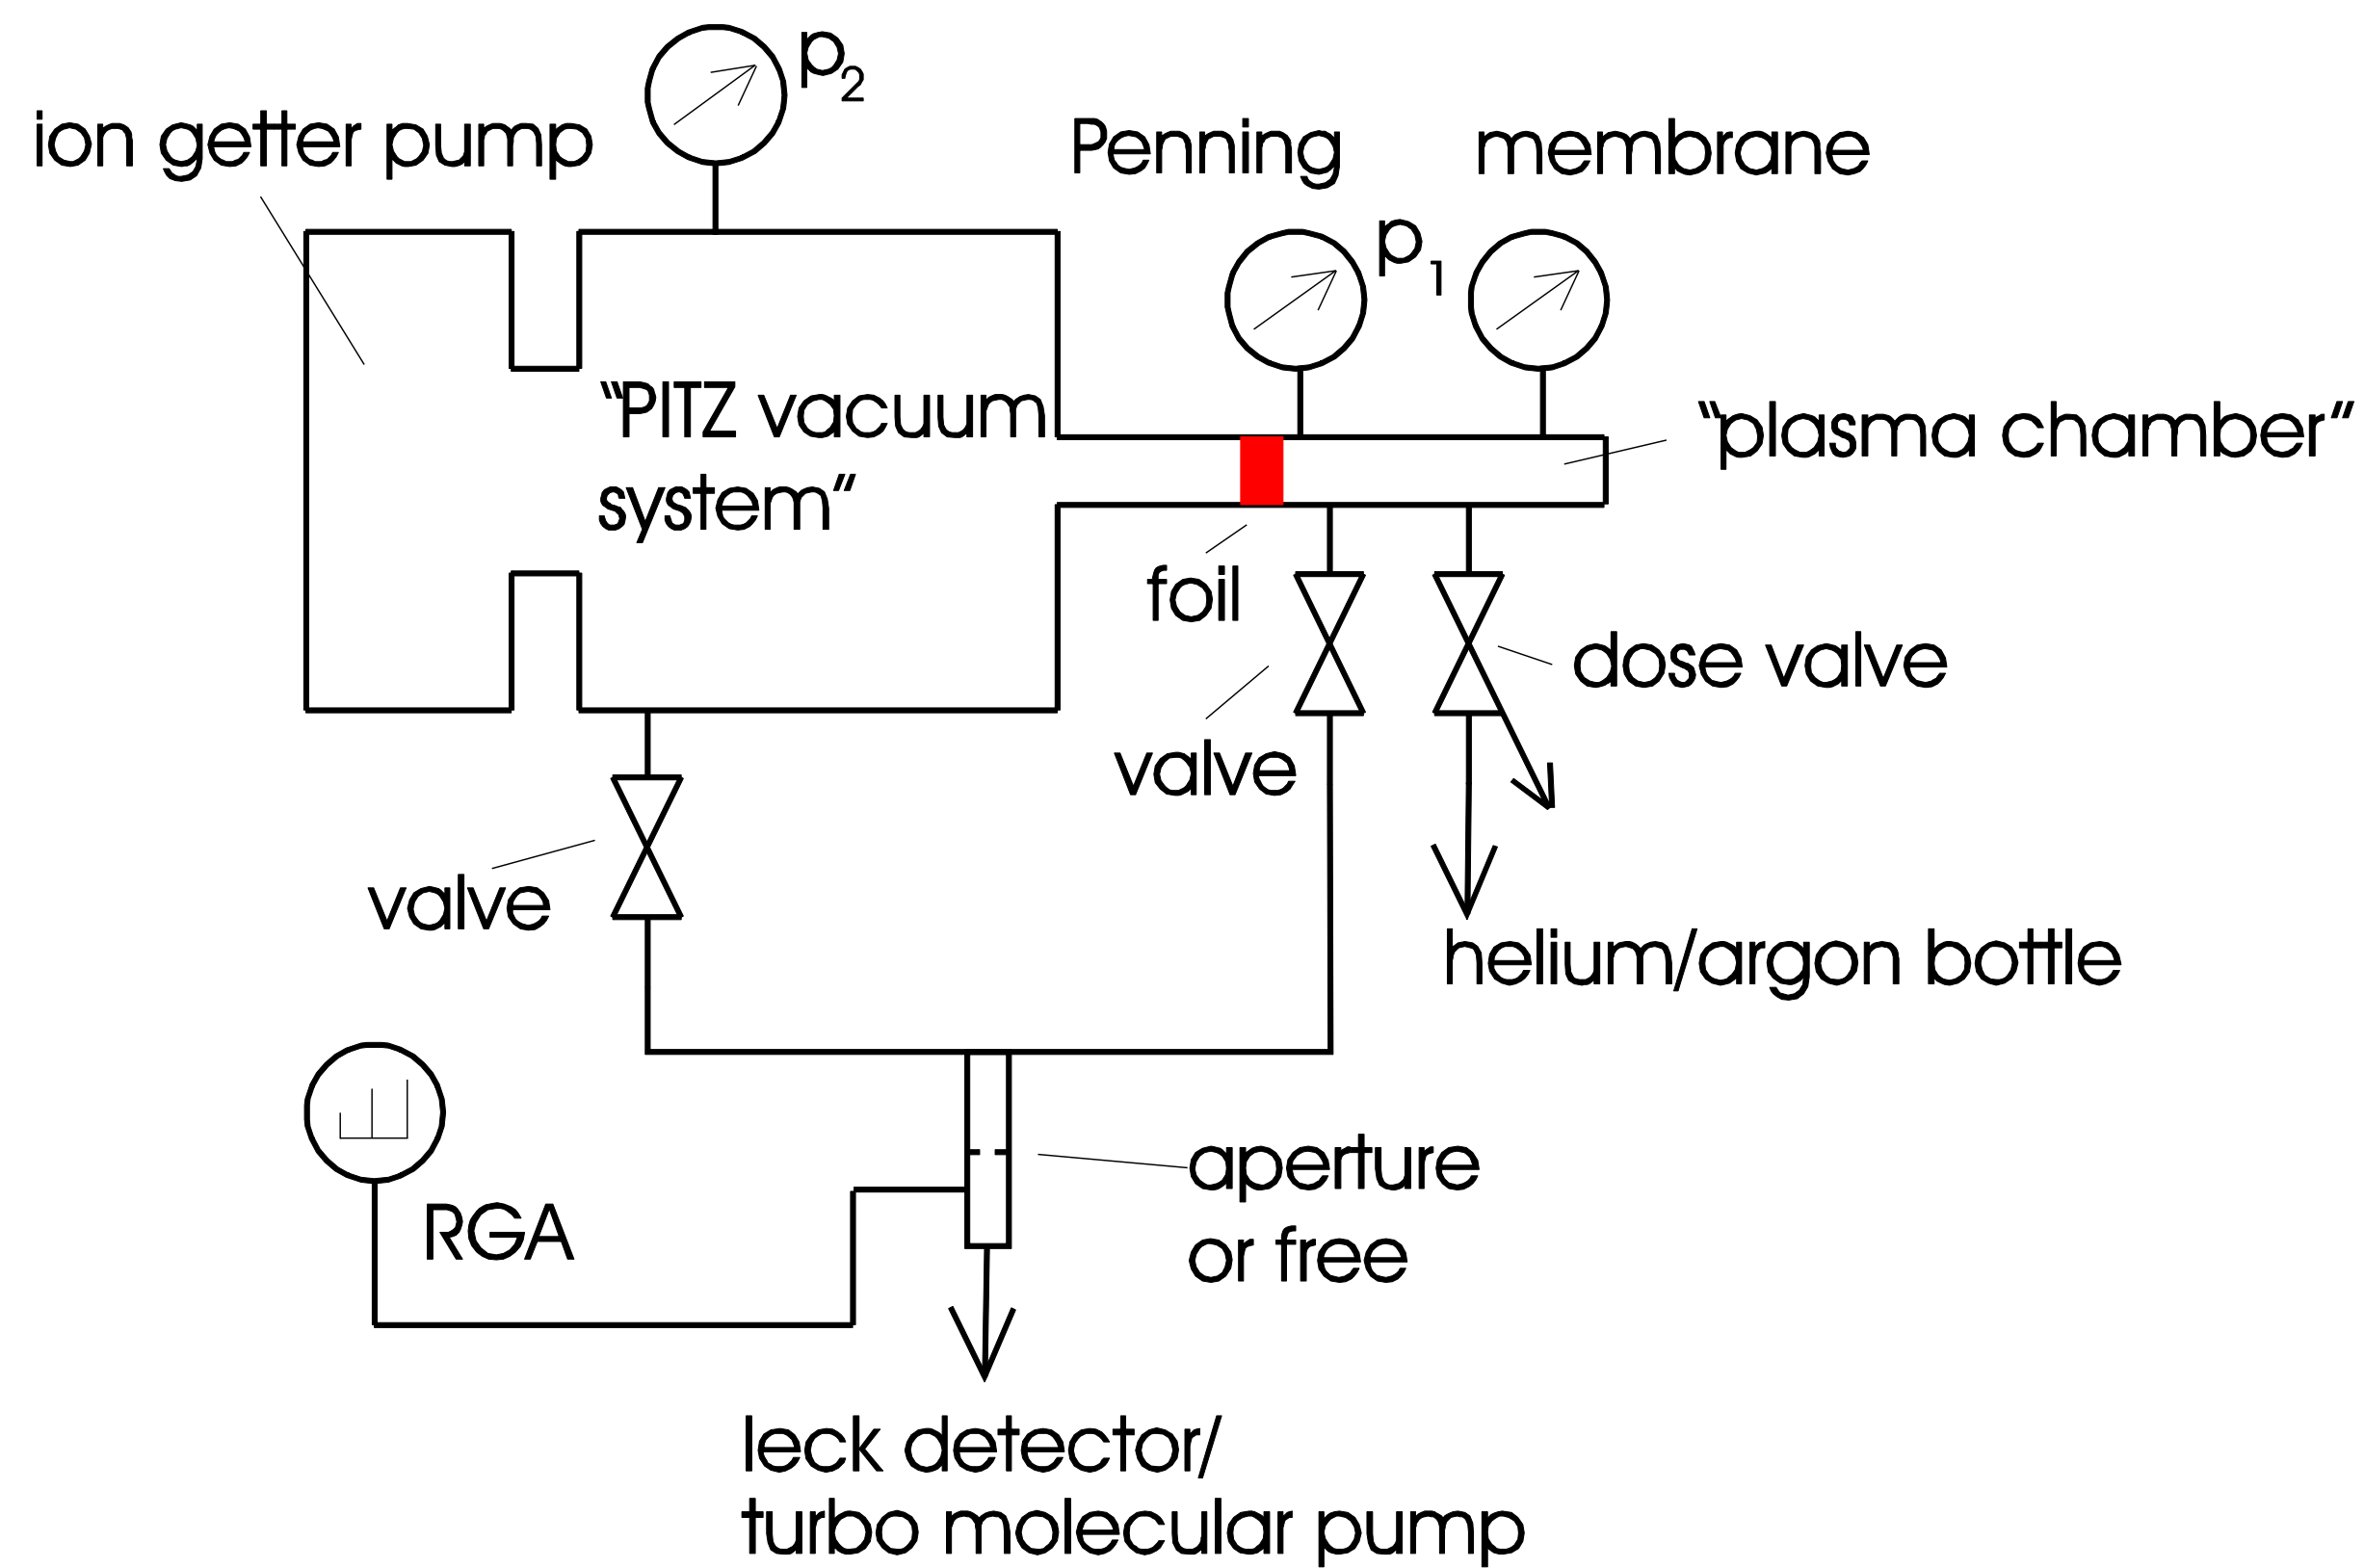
ion getter pump

$p_2$

Penning

membrane

$p_1$

"PITZ vacuum system"

"plasma chamber"

foil

dose valve

valve

valve

helium/argon bottle

RGA

aperture or free

leck detector/ turbo molecular pump